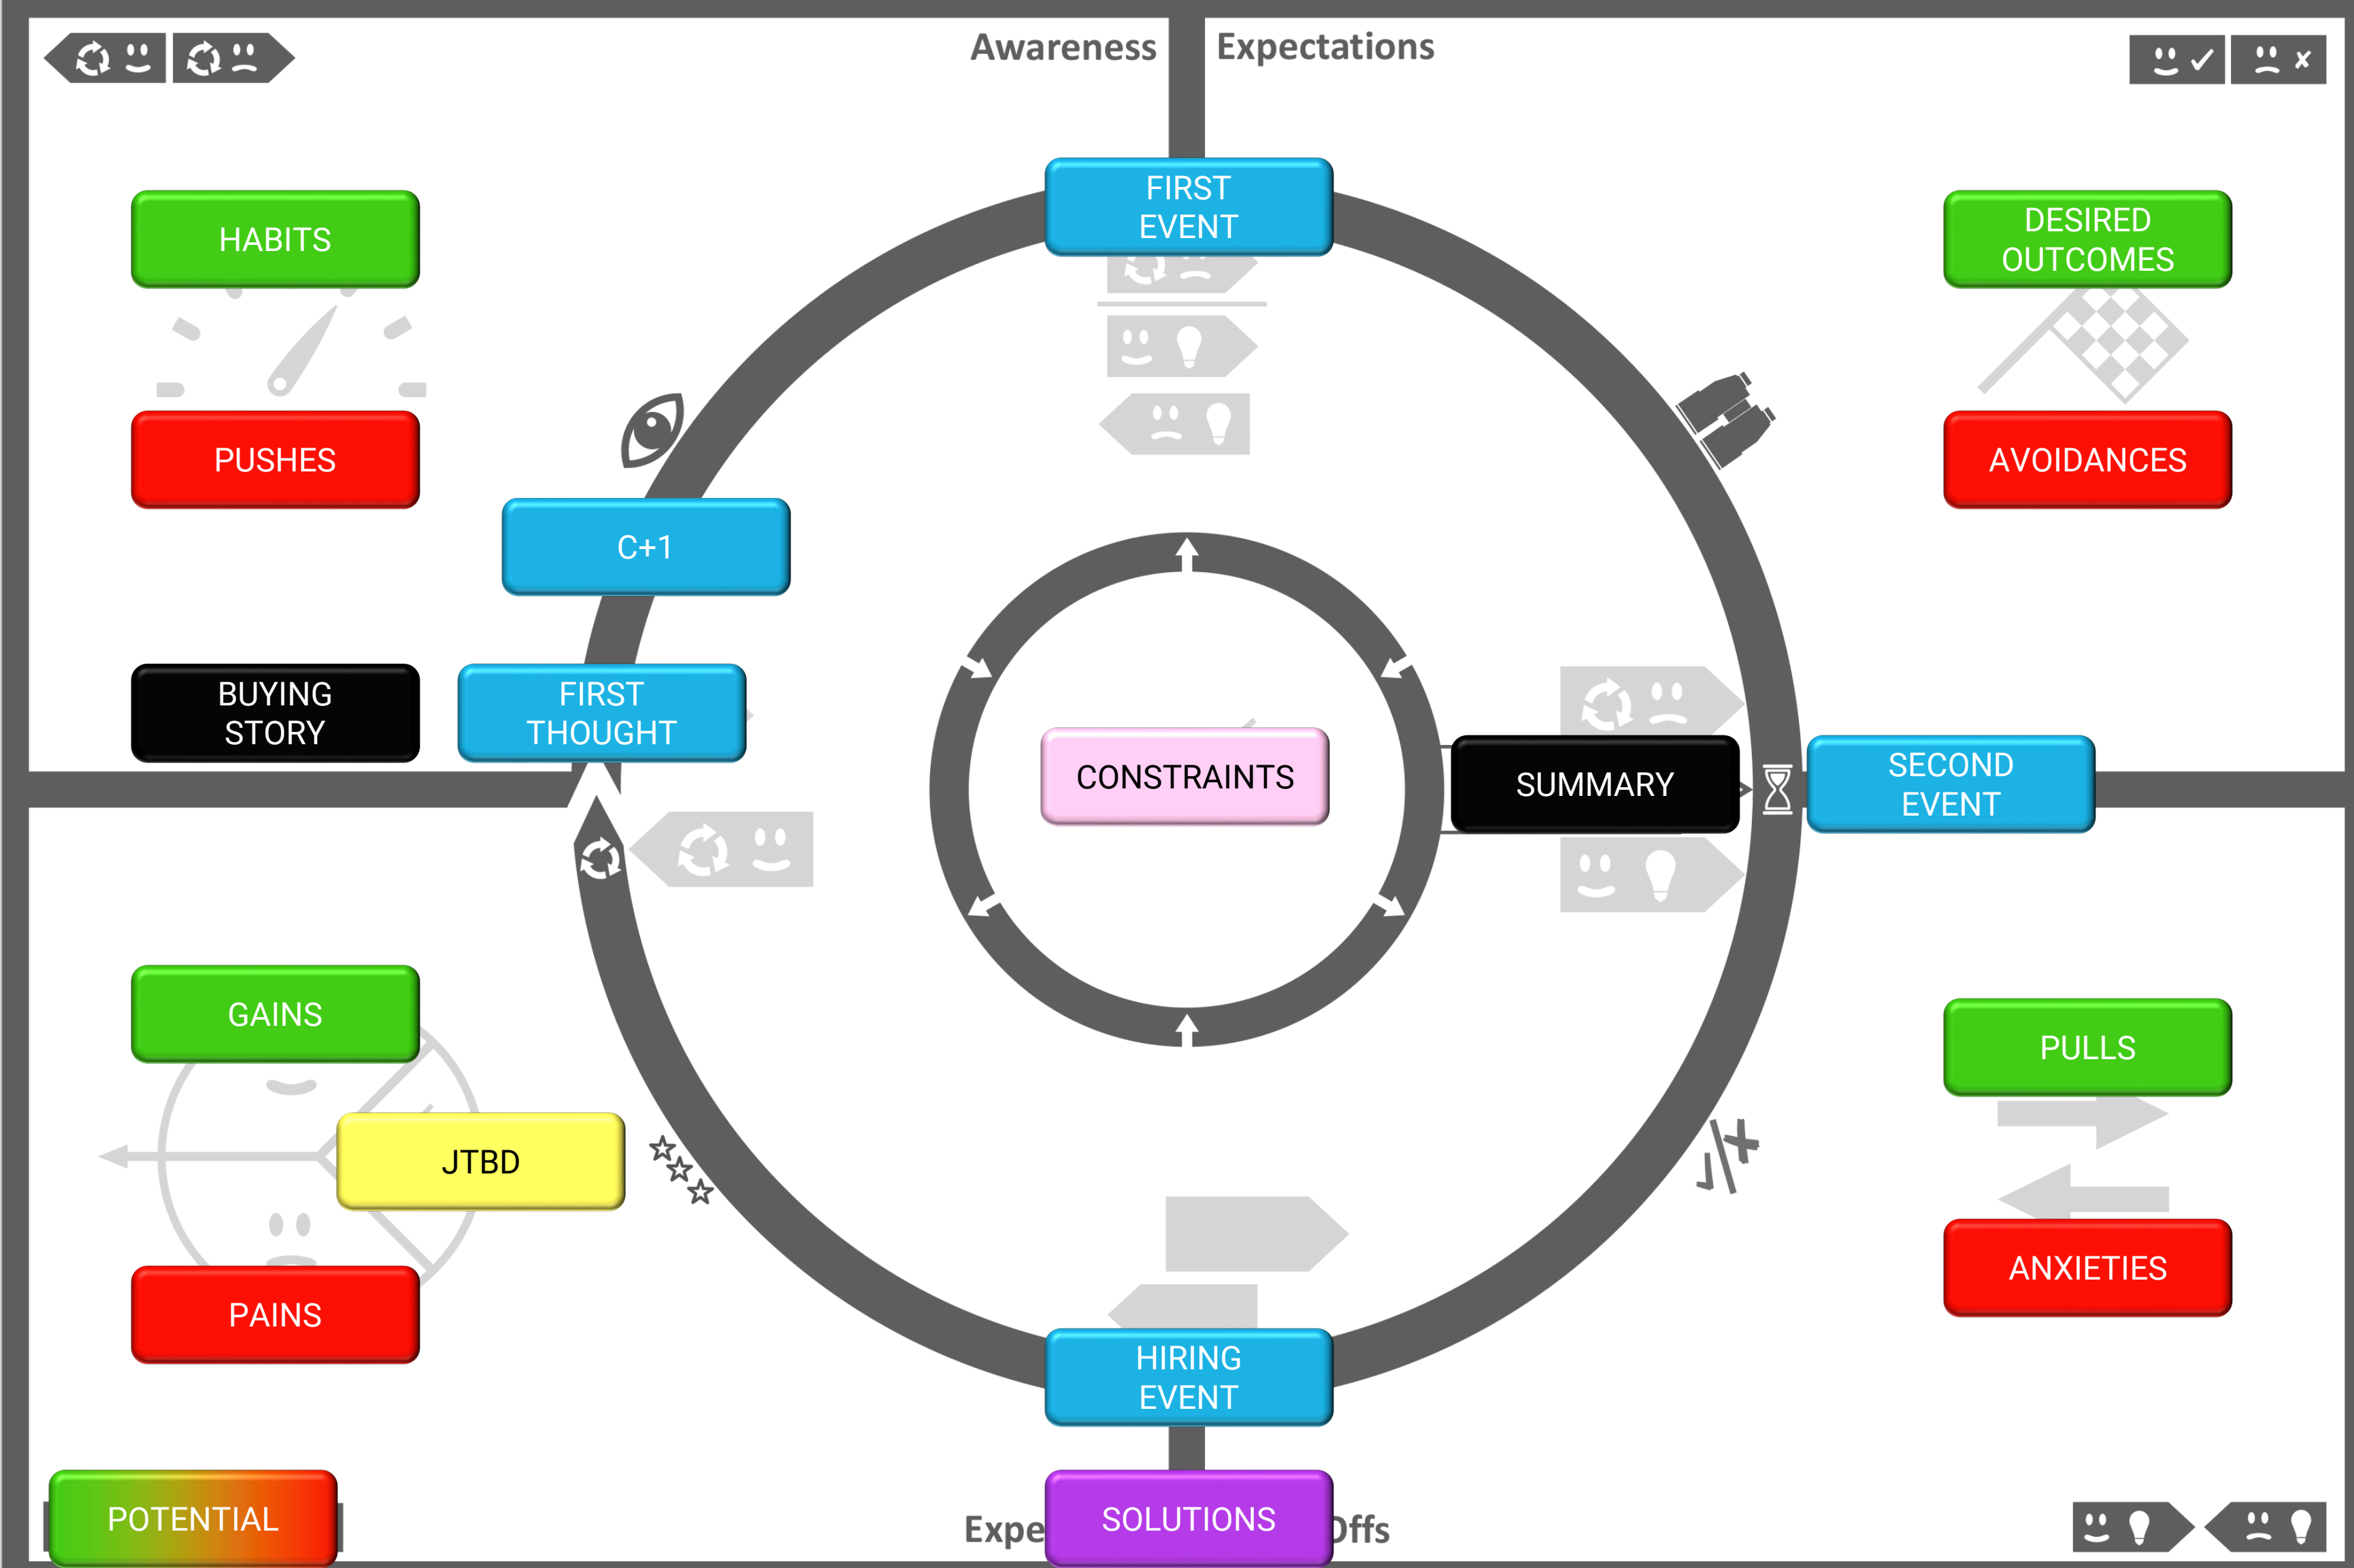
Awareness

Expectations

HABITS

PUSHES

BUYING STORY

FIRST EVENT

C+1

FIRST THOUGHT

CONSTRAINTS

SUMMARY

SECOND EVENT

DESIRED OUTCOMES

AVOIDANCES

GAINS

JTBD

PAINS

PULLS

ANXIETIES

HIRING EVENT

POTENTIAL

Expe

SOLUTIONS

Offs